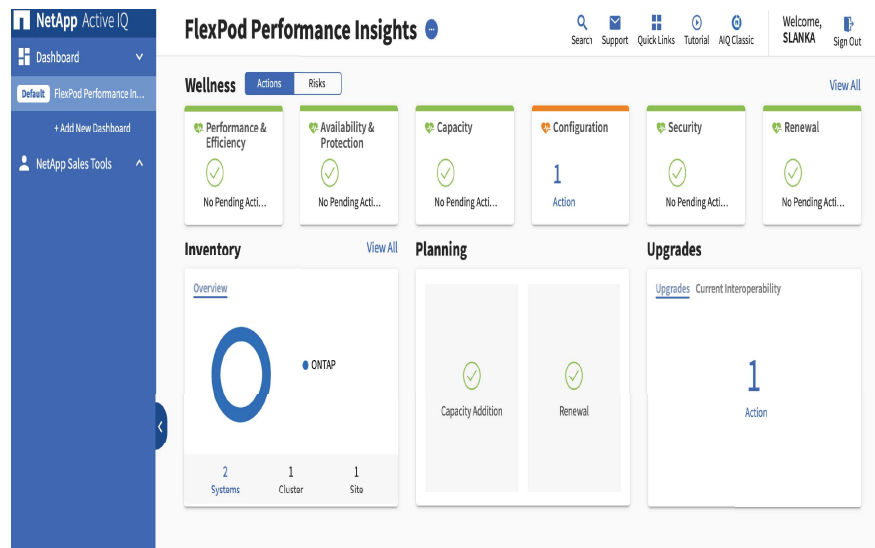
NetApp Active IQ

Dashboard

Default FlexPod Performance In...

+ Add New Dashboard

NetApp Sales Tools

FlexPod Performance Insights

Search Support Quick Links Tutorial AIQ Classic

Welcome, SLANKA

Sign Out

Wellness

Actions Risks

View All

Performance & Efficiency
No Pending Acti...

Availability & Protection
No Pending Acti...

Capacity
No Pending Acti...

Configuration
1
Action

Security
No Pending Acti...

Renewal
No Pending Acti...

Inventory

View All

Overview

ONTAP

2
Systems

1
Cluster

1
Site

Planning

Capacity Addition

Renewal

Upgrades

Upgrades Current Interoperability

1
Action